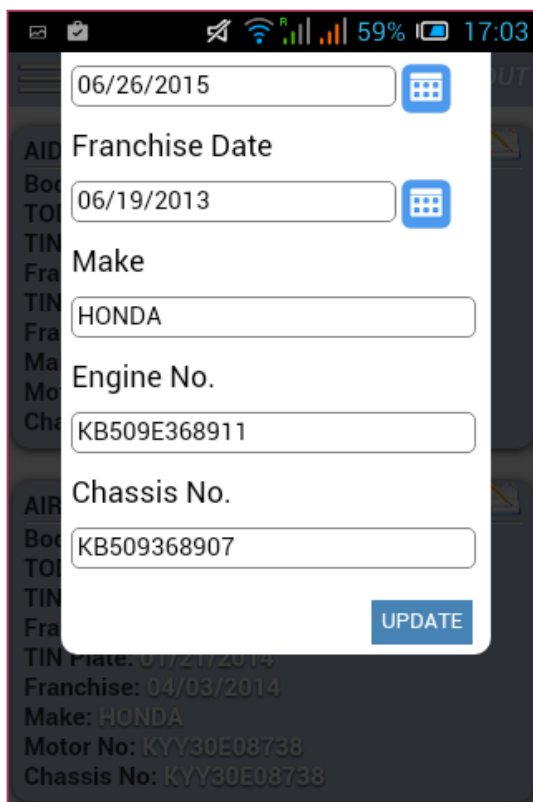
59% 17:03

06/26/2015

Franchise Date

06/19/2013

Make

HONDA

Engine No.

KB509E368911

Chassis No.

KB509368907

UPDATE

TIN Plate: 01/21/2014
Franchise: 04/03/2014
Make: HONDA
Motor No: KYY30E08738
Chassis No: KYY30E08738